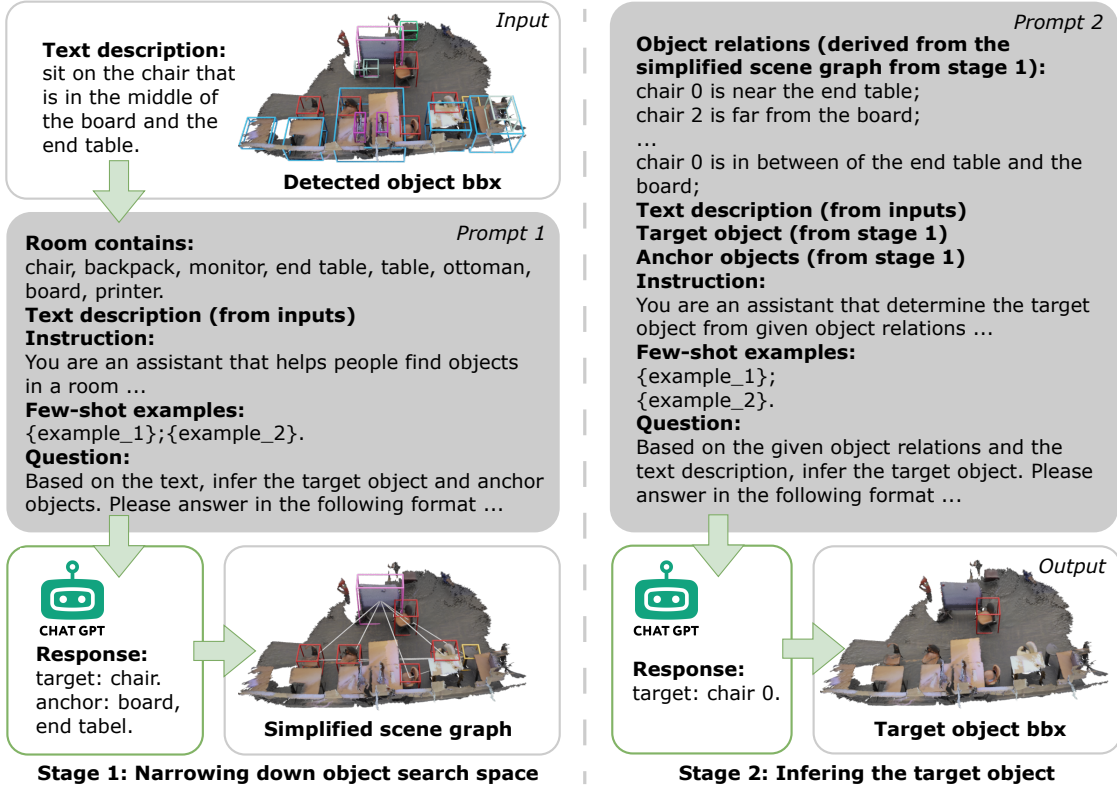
Input

**Text description:** sit on the chair that is in the middle of the board and the end table.

**Detected object bbx**

Prompt 1

**Room contains:**
chair, backpack, monitor, end table, table, ottoman, board, printer.
**Text description (from inputs)**
**Instruction:**
You are an assistant that helps people find objects in a room ...
**Few-shot examples:**
{example_1};{example_2}.
**Question:**
Based on the text, infer the target object and anchor objects. Please answer in the following format ...

CHAT GPT
**Response:**
target: chair.
anchor: board, end tabel.

**Simplified scene graph**

**Stage 1: Narrowing down object search space**

Prompt 2

**Object relations (derived from the simplified scene graph from stage 1):**
chair 0 is near the end table;
chair 2 is far from the board;
...
chair 0 is in between of the end table and the board;
**Text description (from inputs)**
**Target object (from stage 1)**
**Anchor objects (from stage 1)**
**Instruction:**
You are an assistant that determine the target object from given object relations ...
**Few-shot examples:**
{example_1};
{example_2}.
**Question:**
Based on the given object relations and the text description, infer the target object. Please answer in the following format ...

CHAT GPT
**Response:**
target: chair 0.

Output

**Target object bbx**

**Stage 2: Infering the target object**